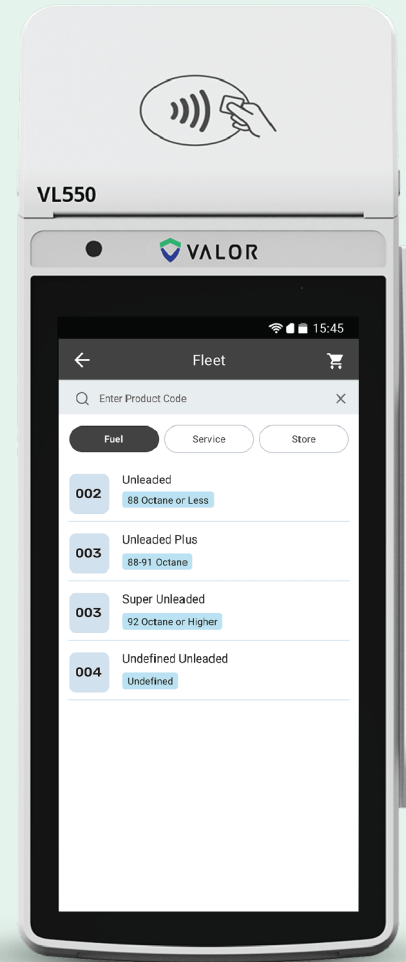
VL550

VALOR

15:45

Fleet

Enter Product Code

Fuel
Service
Store

002
Unleaded
88 Octane or Less

003
Unleaded Plus
88-91 Octane

003
Super Unleaded
92 Octane or Higher

004
Undefined Unleaded
Undefined